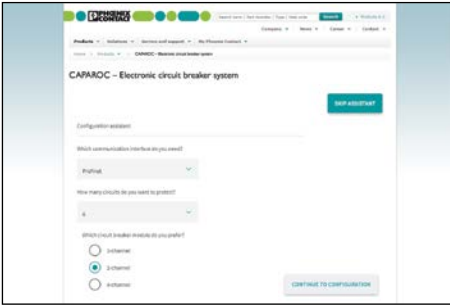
PHOENIX CONTACT

Search term Item Number Type Web code Search

Company News Career Contact

Products Solutions Service and support My Phoenix Contact

Home > Products > CAPAROC – Electronic circuit breaker system

CAPAROC – Electronic circuit breaker system

SKIP ASSISTANT

Configuration assistant

Which communication interface do you need?

Profinet

How many circuits do you want to protect?

4

Which circuit breaker module do you prefer?

1-channel

2-channel

4-channel

CONTINUE TO CONFIGURATION